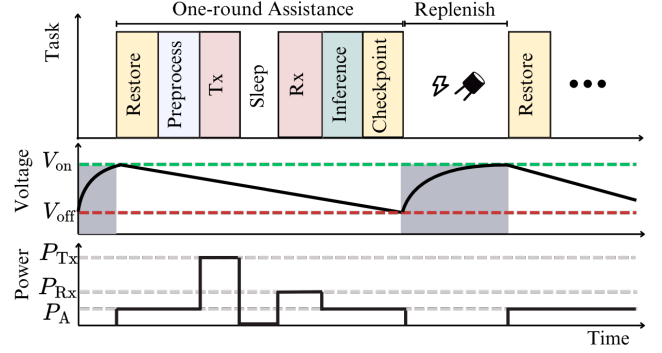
One-round Assistance

Replenish

Task

Restore

Preprocess

Tx

Sleep

Rx

Inference

Checkpoint

Restore

•••

Voltage

$V_{\text{on}}$

$V_{\text{off}}$

Power

$P_{\text{Tx}}$

$P_{\text{Rx}}$

$P_{\text{A}}$

Time